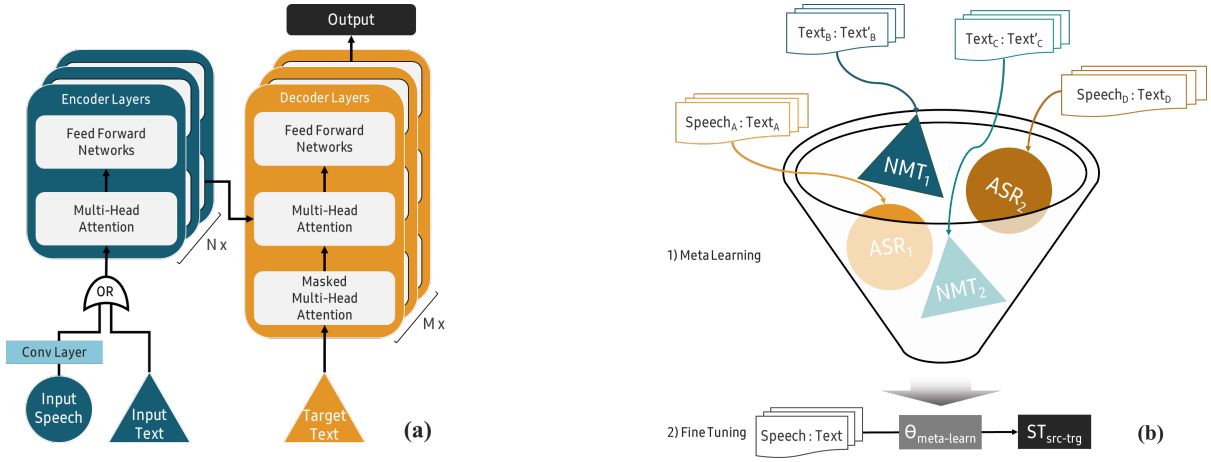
Output

Encoder Layers

Feed Forward Networks

Multi-Head Attention

N x

OR

Conv Layer

Input Speech

Input Text

Decoder Layers

Feed Forward Networks

Multi-Head Attention

Masked Multi-Head Attention

M x

Target Text

(a)

$Text_B : Text'_B$

$Text_C : Text'_C$

$Speech_D : Text_D$

$Speech_A : Text_A$

$NMT_1$

$ASR_2$

$ASR_1$

$NMT_2$

1) Meta Learning

2) Fine Tuning

Speech : Text

$\Theta_{meta-learn}$

$ST_{src-trg}$

(b)